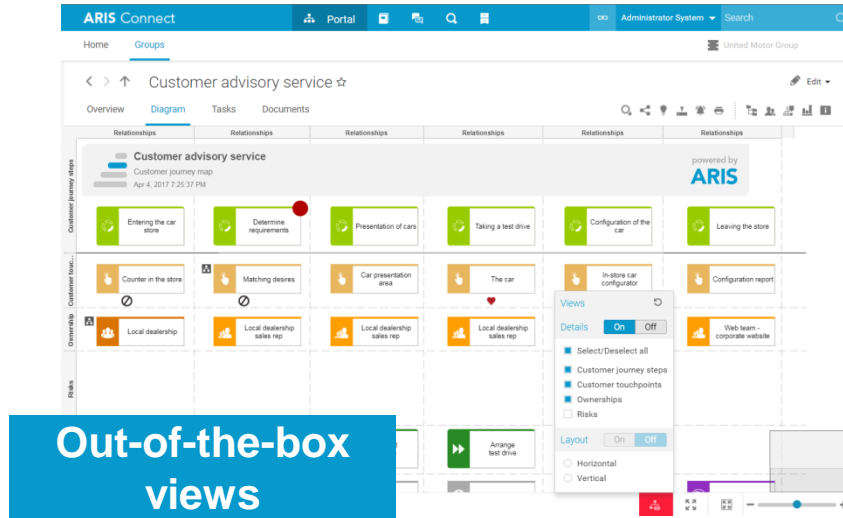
ARIS Connect Portal Administrator System Search

Home Groups United Motor Group

Customer advisory service ☆ Edit

Overview Diagram Tasks Documents

Relationships Relationships Relationships Relationships Relationships Relationships

Customer journey steps

Customer advisory service
Customer journey map
Apr 4, 2017 7:25:37 PM

powered by ARIS

Entering the car store
Determine requirements
Presentation of cars
Taking a test drive
Configuration of the car
Leaving the store

Customer touc...

Counter in the store
Matching desires
Car presentation area
The car
In-store car configurator
Configuration report

Ownership

Local dealership
Local dealership sales rep
Local dealership sales rep
Local dealership sales rep
Web team - corporate website

Risks

Views
Details On Off
Select/Deselect all
Customer journey steps
Customer touchpoints
Ownerships
Risks
Layout On Off
Horizontal
Vertical

Arrange test drive

Out-of-the-box views